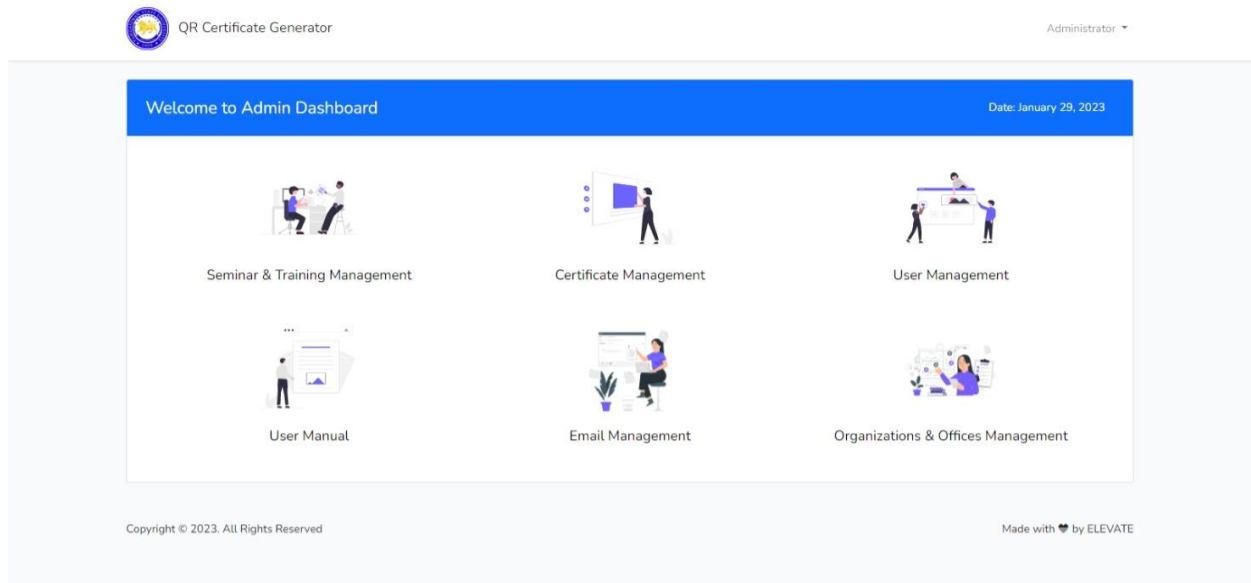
QR Certificate Generator

Administrator

Welcome to Admin Dashboard

Date: January 29, 2023

Seminar & Training Management

Certificate Management

User Management

User Manual

Email Management

Organizations & Offices Management

Copyright © 2023. All Rights Reserved

Made with ❤ by ELEVATE